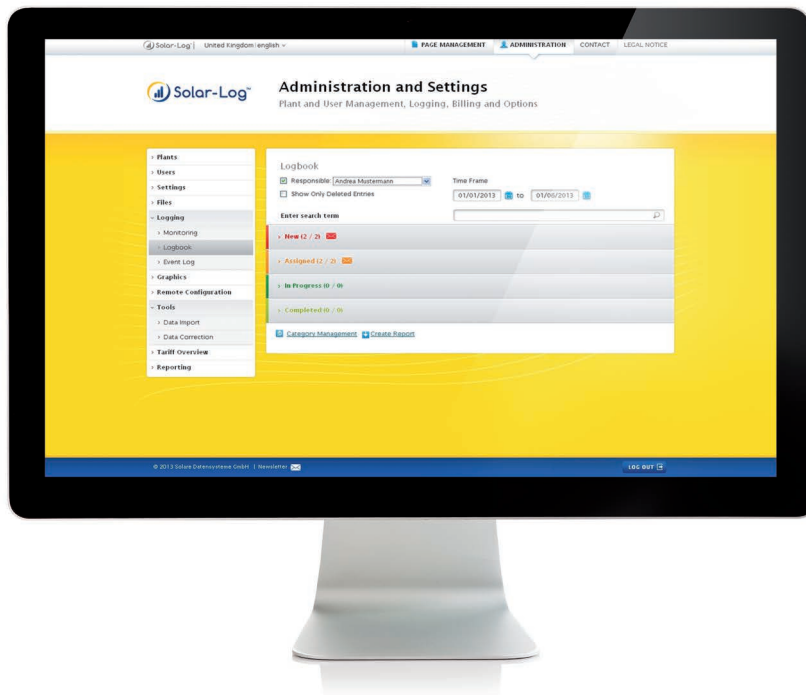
Solar-Log | United Kingdom / english

PAGE MANAGEMENT ADMINISTRATION CONTACT LEGAL NOTICE

Solar-Log™

Administration and Settings
Plant and User Management, Logging, Billing and Options

› Plants
› Users
› Settings
› Files
› Logging
› Monitoring
› Logbook
› Event Log
› Graphics
› Remote Configuration
› Tools
› Data Import
› Data Correction
› Tariff Overview
› Reporting

Logbook
Responsible: Andrea Mustermann
Show Only Deleted Entries
Time Frame
01/01/2013 to 01/00/2013
Enter search term

› New (2 / 2)
› Assigned (2 / 2)
› In Progress (0 / 0)
› Completed (0 / 0)

Category Management Create Report

© 2013 Solare Datensysteme GmbH | Newsletter

LOG OUT